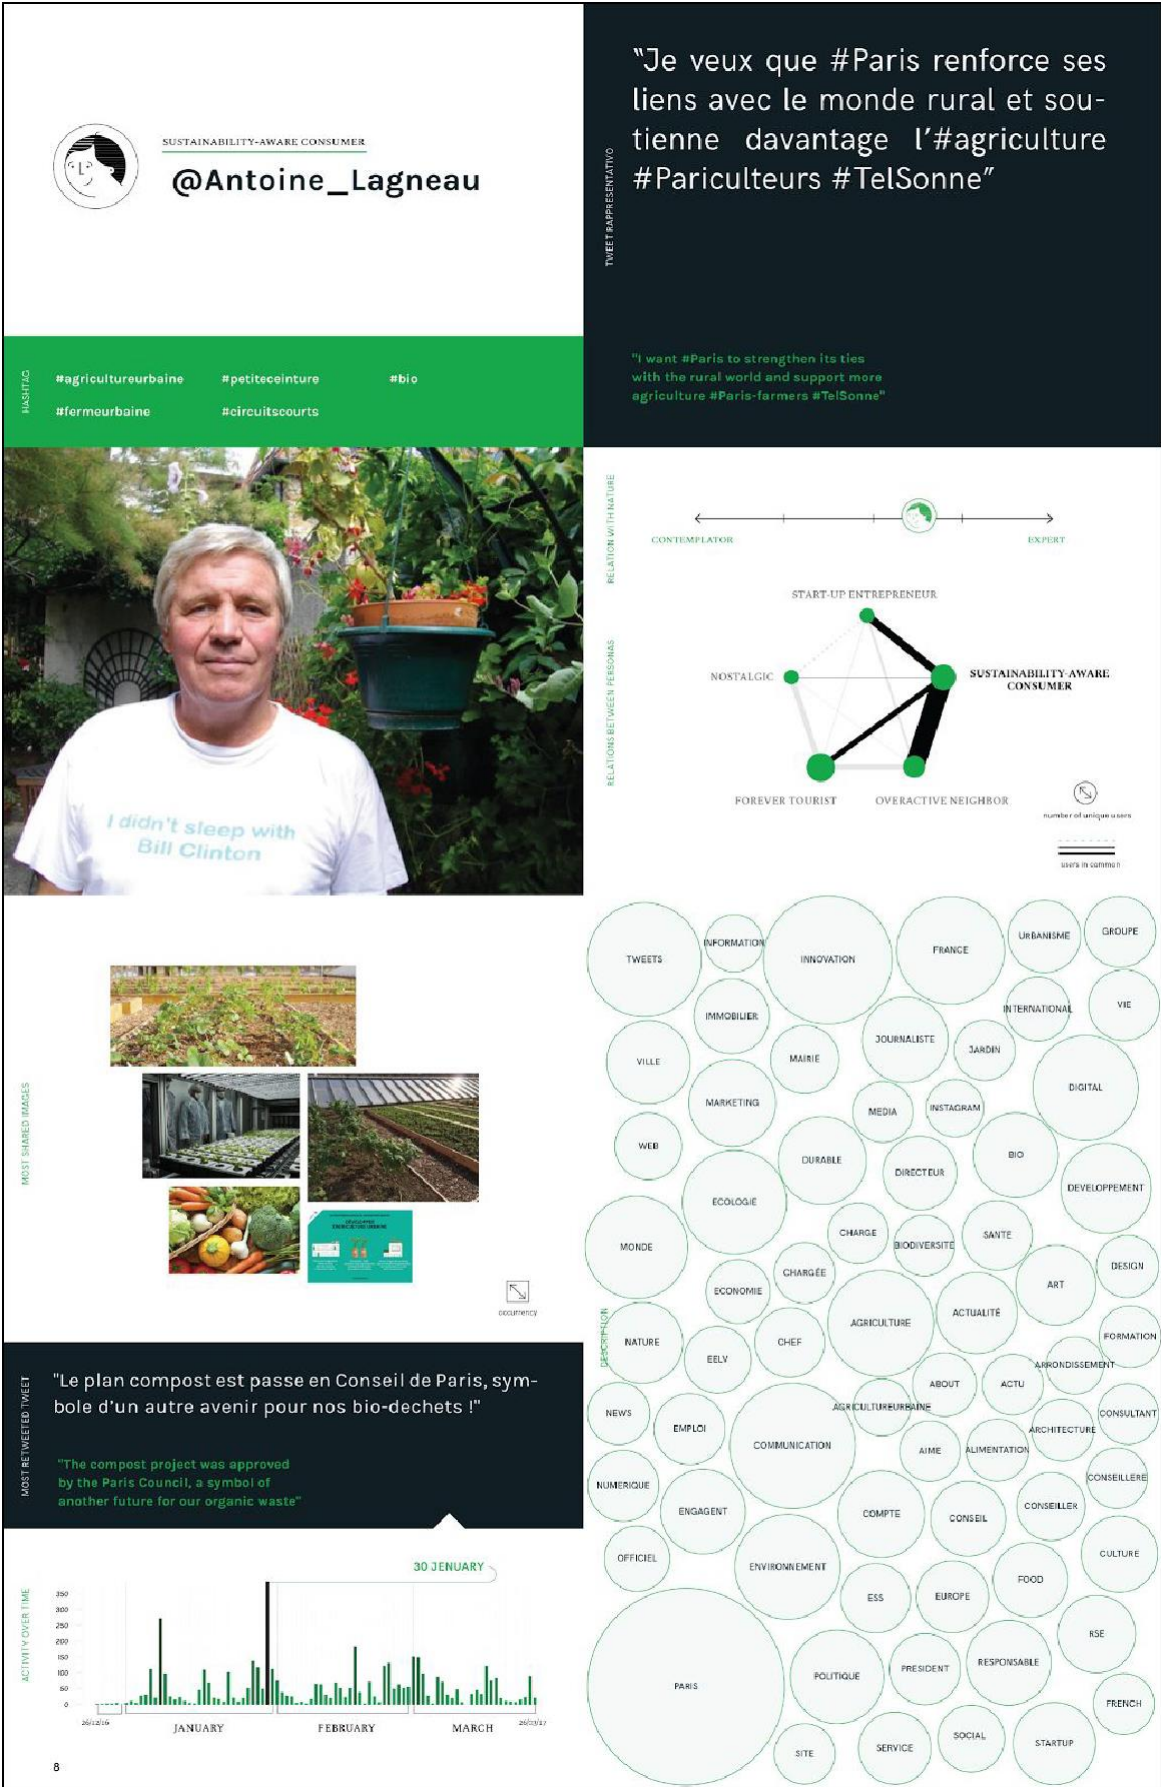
SUSTAINABILITY-AWARE CONSUMER

@Antoine_Lagneau

TWEET RAPPRESENTATIVO

"Je veux que #Paris renforce ses liens avec le monde rural et soutienne davantage l'#agriculture #Pariculteurs #TelSonne"

"I want #Paris to strengthen its ties with the rural world and support more agriculture #Paris-farmers #TelSonne"

HASHTAG

#agricultureurbaine #petiteceinture #bio
#fermeurbaine #circuitscourts

I didn't sleep with Bill Clinton

RELATION WITH NATURE

CONTEMPLATOR EXPERT

RELATIONS BETWEEN PERSONAS

START-UP ENTREPRENEUR
NOSTALGIC
SUSTAINABILITY-AWARE CONSUMER
FOREVER TOURIST
OVERACTIVE NEIGHBOR

number of unique users

users in common

MOST SHARED IMAGES

occurrency

DESCRIPTION

TWEETS INFORMATION INNOVATION FRANCE URBANISME GROUPE
INTERNATIONAL VIE IMMOBILIER JOURNALISTE JARDIN VILLE MAIRIE DIGITAL MARKETING MEDIA INSTAGRAM WEB DURABLE DIRECTEUR BIO DEVELOPPEMENT ECOLOGIE CHARGE BIODIVERSITE SANTE MONDE CHARGEE DESIGN ECONOMIE ART ACTUALITE AGRICULTURE FORMATION NATURE CHEF EELV ARRONDISSEMENT ABOUT ACTU NEWS AGRICULTUREURBAINE CONSULTANT EMPLOI ARCHITECTURE COMMUNICATION AIME ALIMENTATION CONSEILLERE NUMERIQUE ENGAGENT COMPTE CONSEIL CONSEILLER OFFICIEL ENVIRONNEMENT CULTURE FOOD ESS EUROPE RSE PARIS POLITIQUE PRESIDENT RESPONSABLE FRENCH SOCIAL STARTUP SITE SERVICE

MOST RETWEETED TWEET

"Le plan compost est passe en Conseil de Paris, symbole d'un autre avenir pour nos bio-dechets !"

"The compost project was approved by the Paris Council, a symbol of another future for our organic waste"

ACTIVITY OVER TIME

30 JANUARY

350 300 250 200 150 100 50 0

26/12/16 JANUARY FEBRUARY MARCH 26/03/17

8